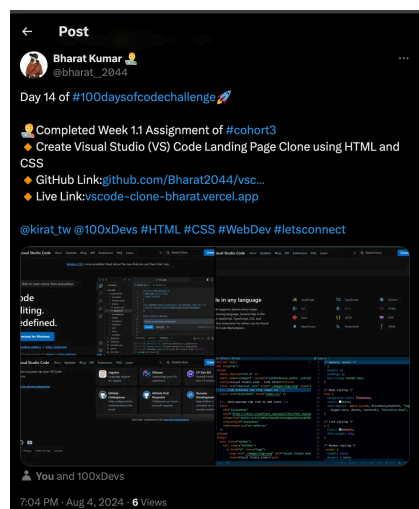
← Post

Bharat Kumar 🧑‍💻
@bharat__2044

Day 14 of #100daysofcodechallenge🚀

🧑‍💻Completed Week 1.1 Assignment of #cohort3
🔸 Create Visual Studio (VS) Code Landing Page Clone using HTML and CSS
🔸 GitHub Link:github.com/Bharat2044/vsc...
🔸 Live Link:vscode-clone-bharat.vercel.app

@kirat_tw @100xDevs #HTML #CSS #WebDev #letsconnect

Visual Studio Code

ode
diting.
edefined.

Visual Studio Code

le in any language

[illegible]

You and 100xDevs

7:04 PM · Aug 4, 2024 · 6 Views